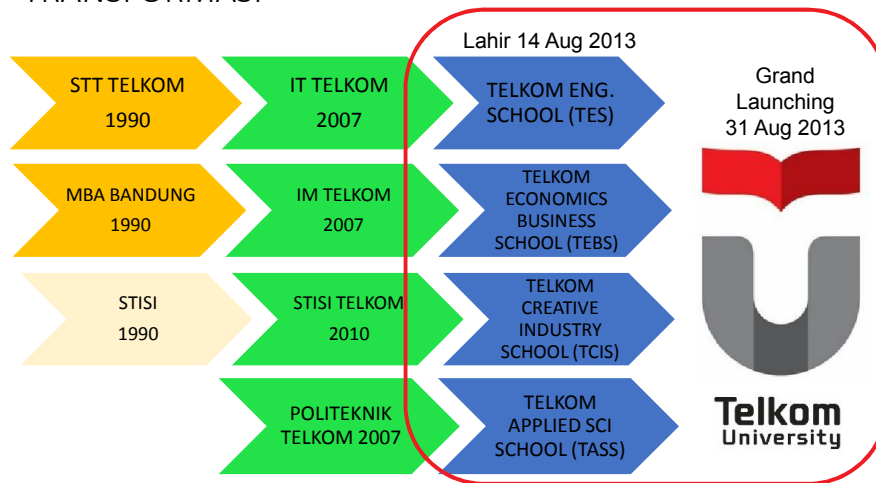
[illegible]

Lahir 14 Aug 2013

STT TELKOM
1990

IT TELKOM
2007

TELKOM ENG. SCHOOL (TES)

MBA BANDUNG
1990

IM TELKOM
2007

TELKOM ECONOMICS BUSINESS SCHOOL (TEBS)

STISI
1990

STISI TELKOM
2010

TELKOM CREATIVE INDUSTRY SCHOOL (TCIS)

POLITEKNIK TELKOM 2007

TELKOM APPLIED SCI SCHOOL (TASS)

Grand Launching 31 Aug 2013

Telkom
University